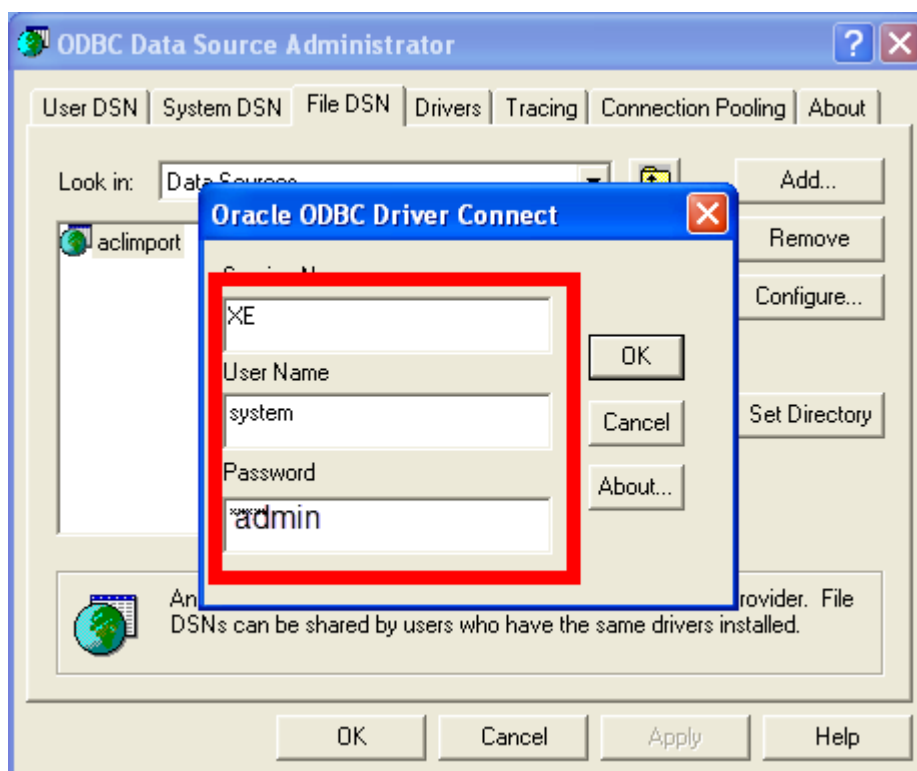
ODBC Data Source Administrator

User DSN | System DSN | File DSN | Drivers | Tracing | Connection Pooling | About

Look in: Data Source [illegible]

Add...

Remove

Configure...

Set Directory

aclimport

Oracle ODBC Driver Connect

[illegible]

XE

User Name

system

Password

admin

OK

Cancel

About...

An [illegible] rovider. File DSNs can be shared by users who have the same drivers installed.

OK

Cancel

Apply

Help